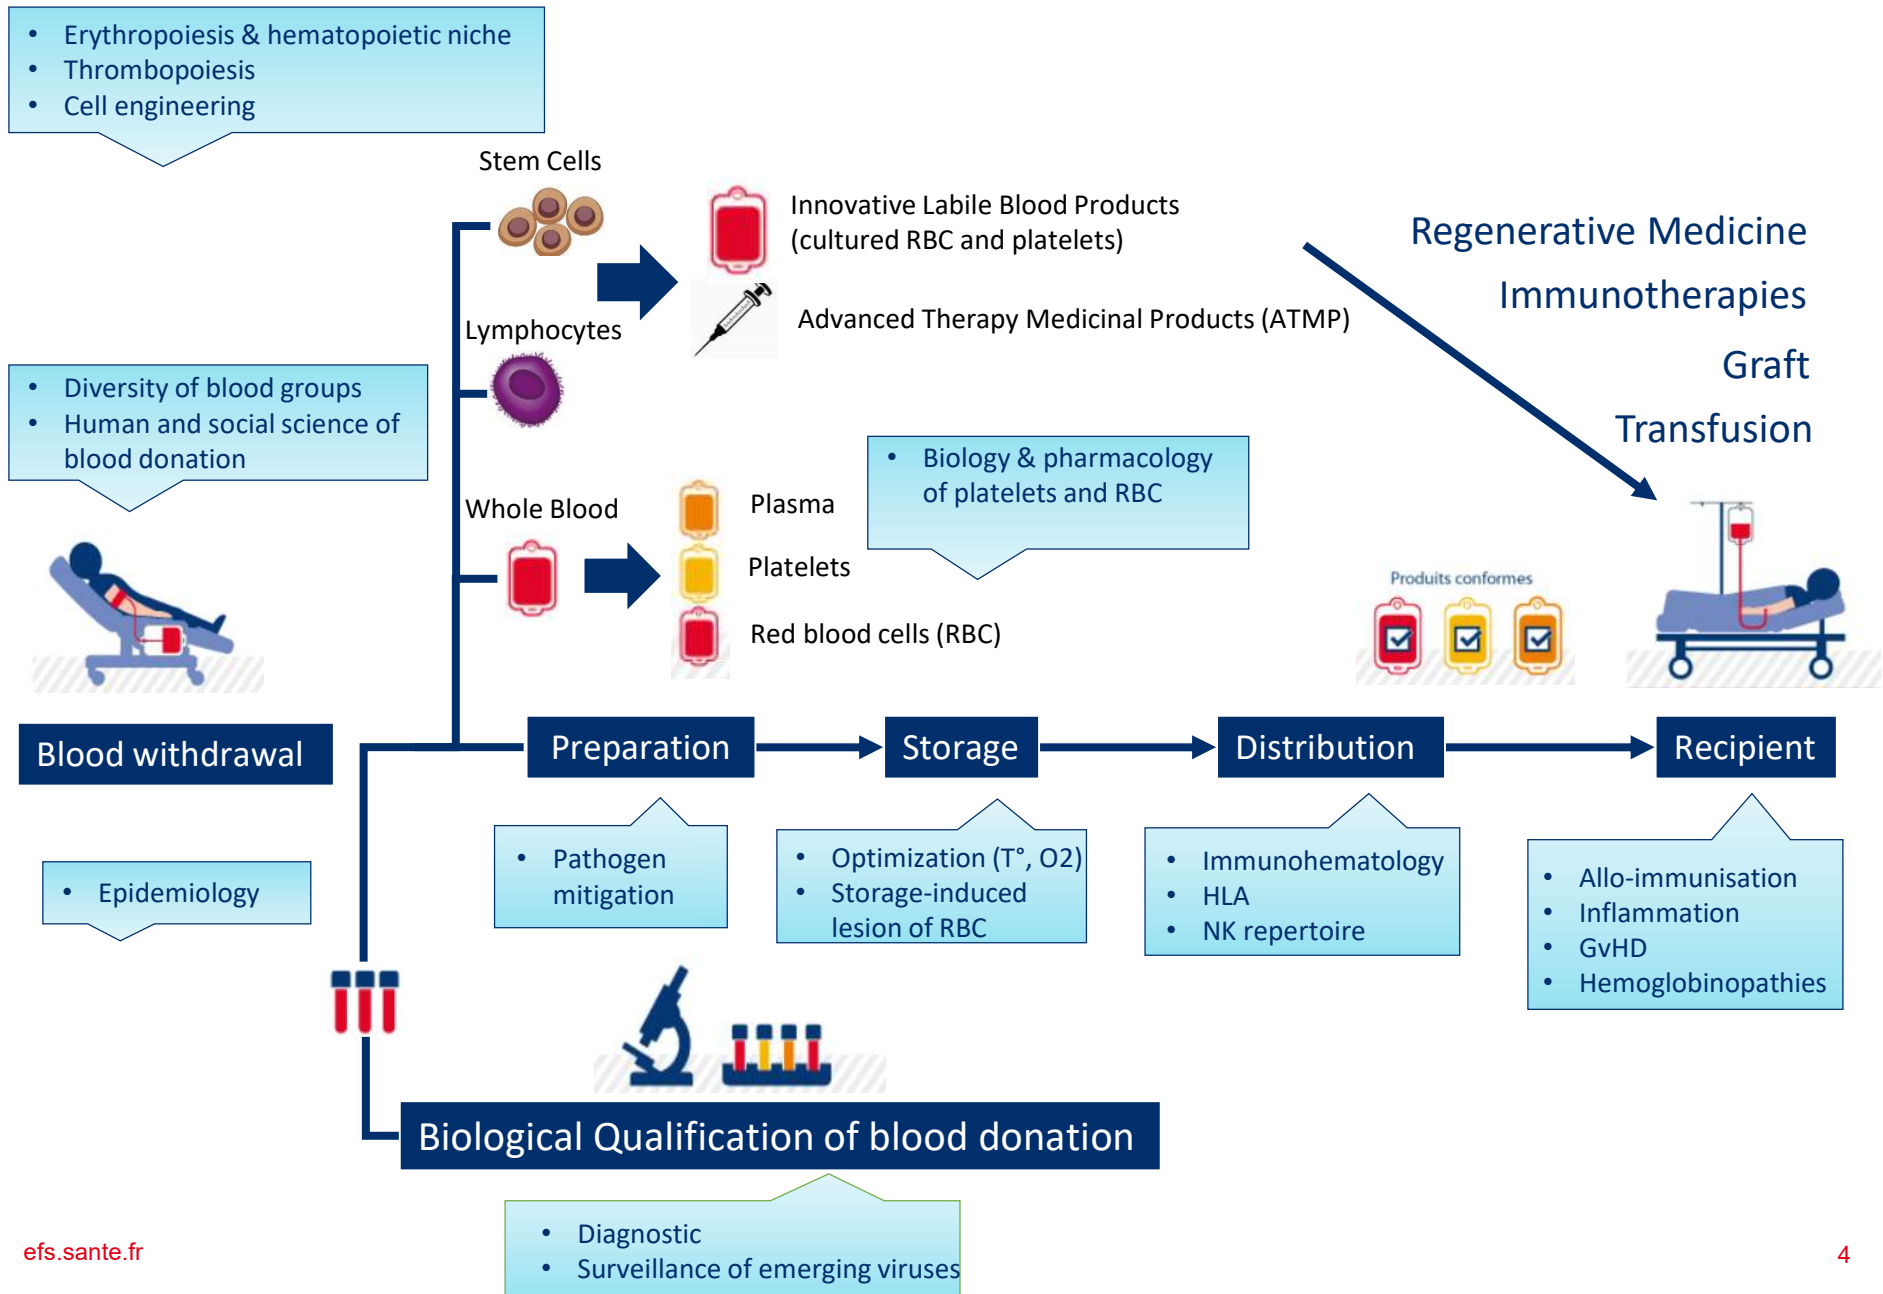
- Erythropoiesis & hematopoietic niche
- Thrombopoiesis
- Cell engineering

Stem Cells

Innovative Labile Blood Products (cultured RBC and platelets)

Advanced Therapy Medicinal Products (ATMP)

Lymphocytes

Regenerative Medicine
Immunotherapies
Graft
Transfusion

- Diversity of blood groups
- Human and social science of blood donation

Whole Blood

Plasma

Platelets

Red blood cells (RBC)

- Biology & pharmacology of platelets and RBC

Produits conformes

Blood withdrawal

Preparation

Storage

Distribution

Recipient

- Epidemiology

- Pathogen mitigation

- Optimization (T°, O2)
- Storage-induced lesion of RBC

- Immunohematology
- HLA
- NK repertoire

- Allo-immunisation
- Inflammation
- GvHD
- Hemoglobinopathies

Biological Qualification of blood donation

- Diagnostic
- Surveillance of emerging viruses

efs.sante.fr

4